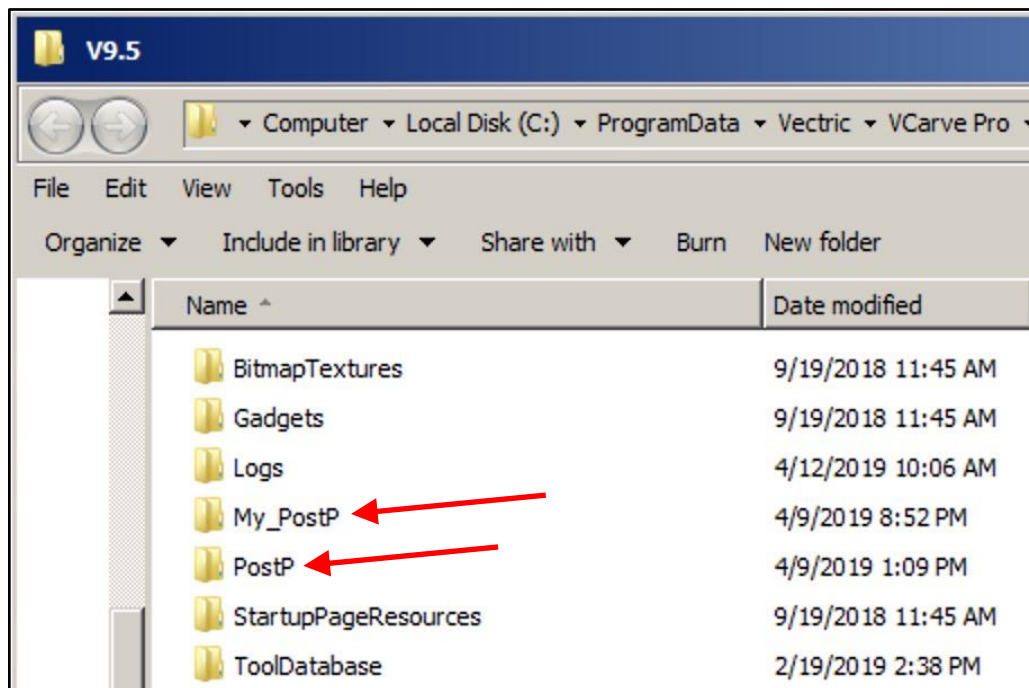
V9.5

Computer ▸ Local Disk (C:) ▸ ProgramData ▸ Vectric ▸ VCarve Pro ▸

File Edit View Tools Help

Organize ▾ Include in library ▾ Share with ▾ Burn New folder

| Name | Date modified |
|---|---|
| BitmapTextures | 9/19/2018 11:45 AM |
| Gadgets | 9/19/2018 11:45 AM |
| Logs | 4/12/2019 10:06 AM |
| My_PostP | 4/9/2019 8:52 PM |
| PostP | 4/9/2019 1:09 PM |
| StartupPageResources | 9/19/2018 11:45 AM |
| ToolDatabase | 2/19/2019 2:38 PM |